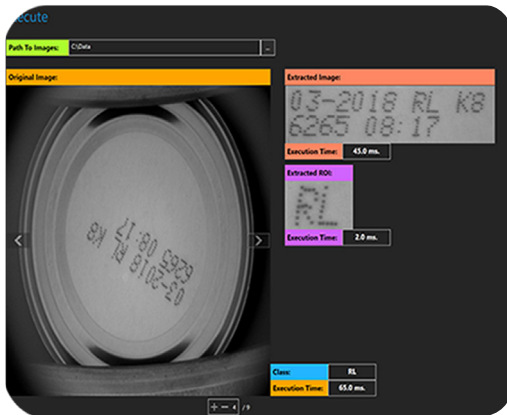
ecute

Path To Images: C:\Data ...

Original Image:

6265 08:17
03-2018 RL K8

Extracted Image:

03-2018 RL K8
6265 08:17

Execution Time: 45.0 ms.

Extracted ROI:

RL

Execution Time: 2.0 ms.

Class: RL

Execution Time: 65.0 ms.

+ — 4 / 9